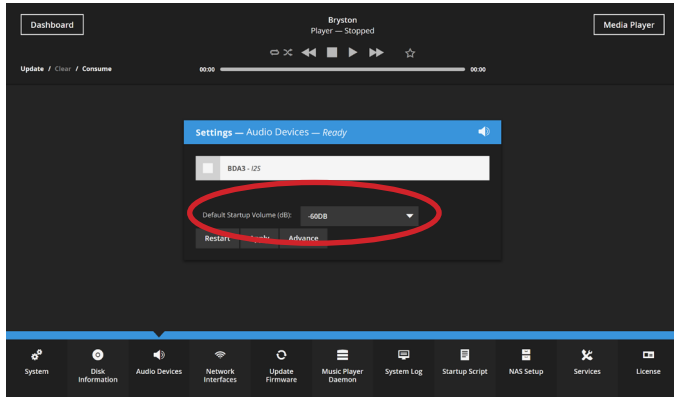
Dashboard

Bryston
Player — Stopped

Media Player

Update / Clear / Consume

00:00

00:00

Settings — Audio Devices — Ready

BDA3 - I2S

Default Startup Volume (dB): -60DB

Restart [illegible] Advance

System

Disk Information

Audio Devices

Network Interfaces

Update Firmware

Music Player Daemon

System Log

Startup Script

NAS Setup

Services

License